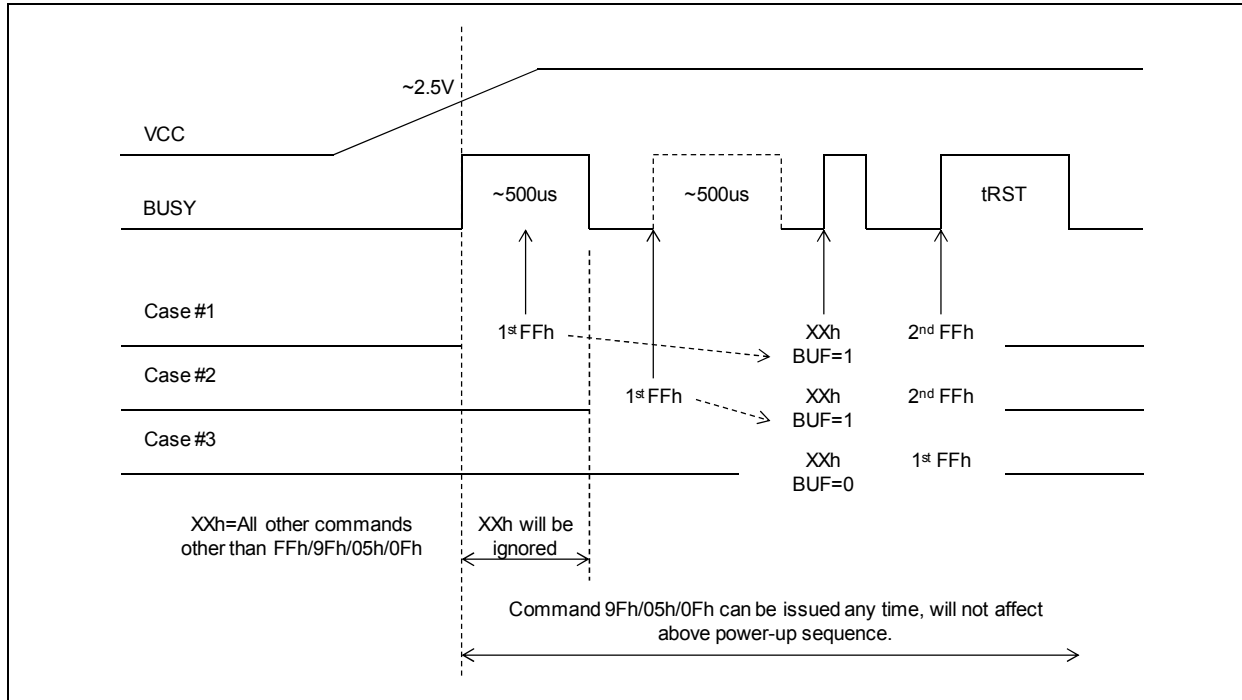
~2.5V

VCC

BUSY

~500us

~500us

tRST

Case #1

$1^{st}$ FFh

XXh
BUF=1

$2^{nd}$ FFh

Case #2

$1^{st}$ FFh

XXh
BUF=1

$2^{nd}$ FFh

Case #3

XXh
BUF=0

$1^{st}$ FFh

XXh=All other commands other than FFh/9Fh/05h/0Fh

XXh will be ignored

Command 9Fh/05h/0Fh can be issued any time, will not affect above power-up sequence.